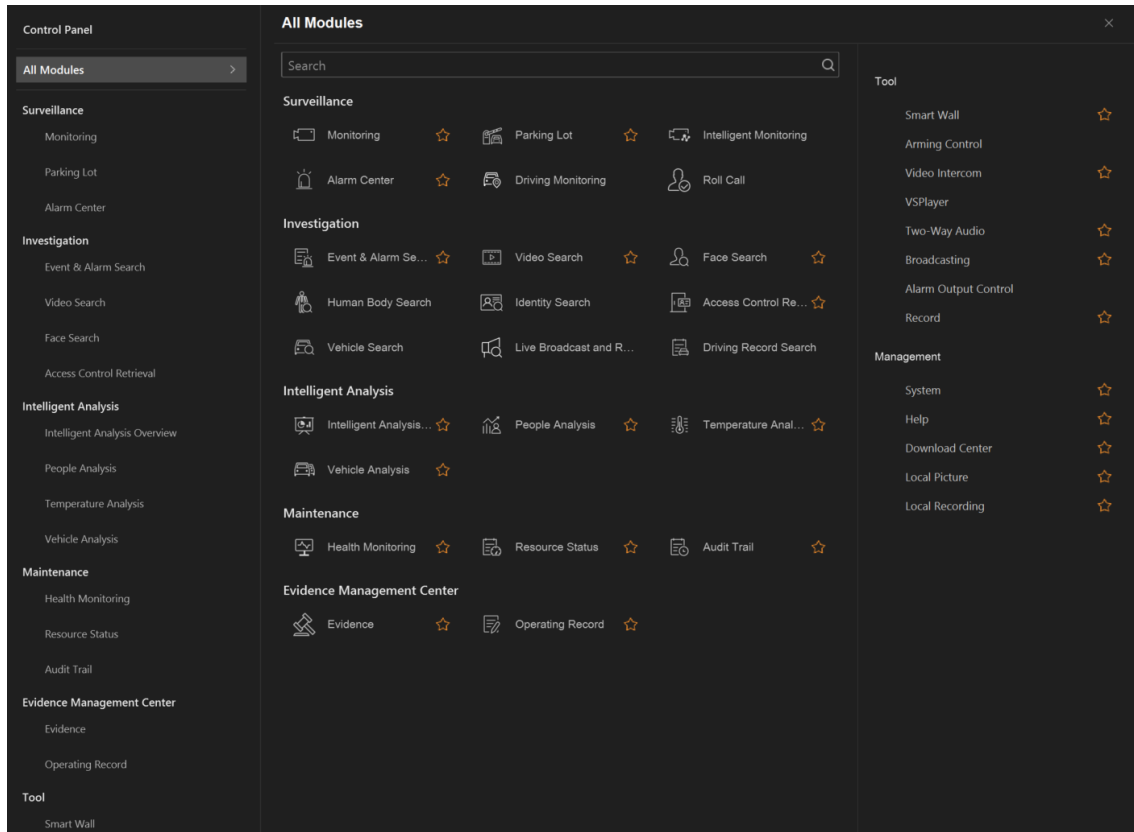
Control Panel

All Modules >

Surveillance

Monitoring

Parking Lot

Alarm Center

Investigation

Event & Alarm Search

Video Search

Face Search

Access Control Retrieval

Intelligent Analysis

Intelligent Analysis Overview

People Analysis

Temperature Analysis

Vehicle Analysis

Maintenance

Health Monitoring

Resource Status

Audit Trail

Evidence Management Center

Evidence

Operating Record

Tool

Smart Wall

All Modules

×

Search

Surveillance

Monitoring

Parking Lot

Intelligent Monitoring

Alarm Center

Driving Monitoring

Roll Call

Investigation

Event & Alarm Se...

Video Search

Face Search

Human Body Search

Identity Search

Access Control Re...

Vehicle Search

Live Broadcast and R...

Driving Record Search

Intelligent Analysis

Intelligent Analysis...

People Analysis

Temperature Anal...

Vehicle Analysis

Maintenance

Health Monitoring

Resource Status

Audit Trail

Evidence Management Center

Evidence

Operating Record

Tool

Smart Wall

Arming Control

Video Intercom

VSPlayer

Two-Way Audio

Broadcasting

Alarm Output Control

Record

Management

System

Help

Download Center

Local Picture

Local Recording